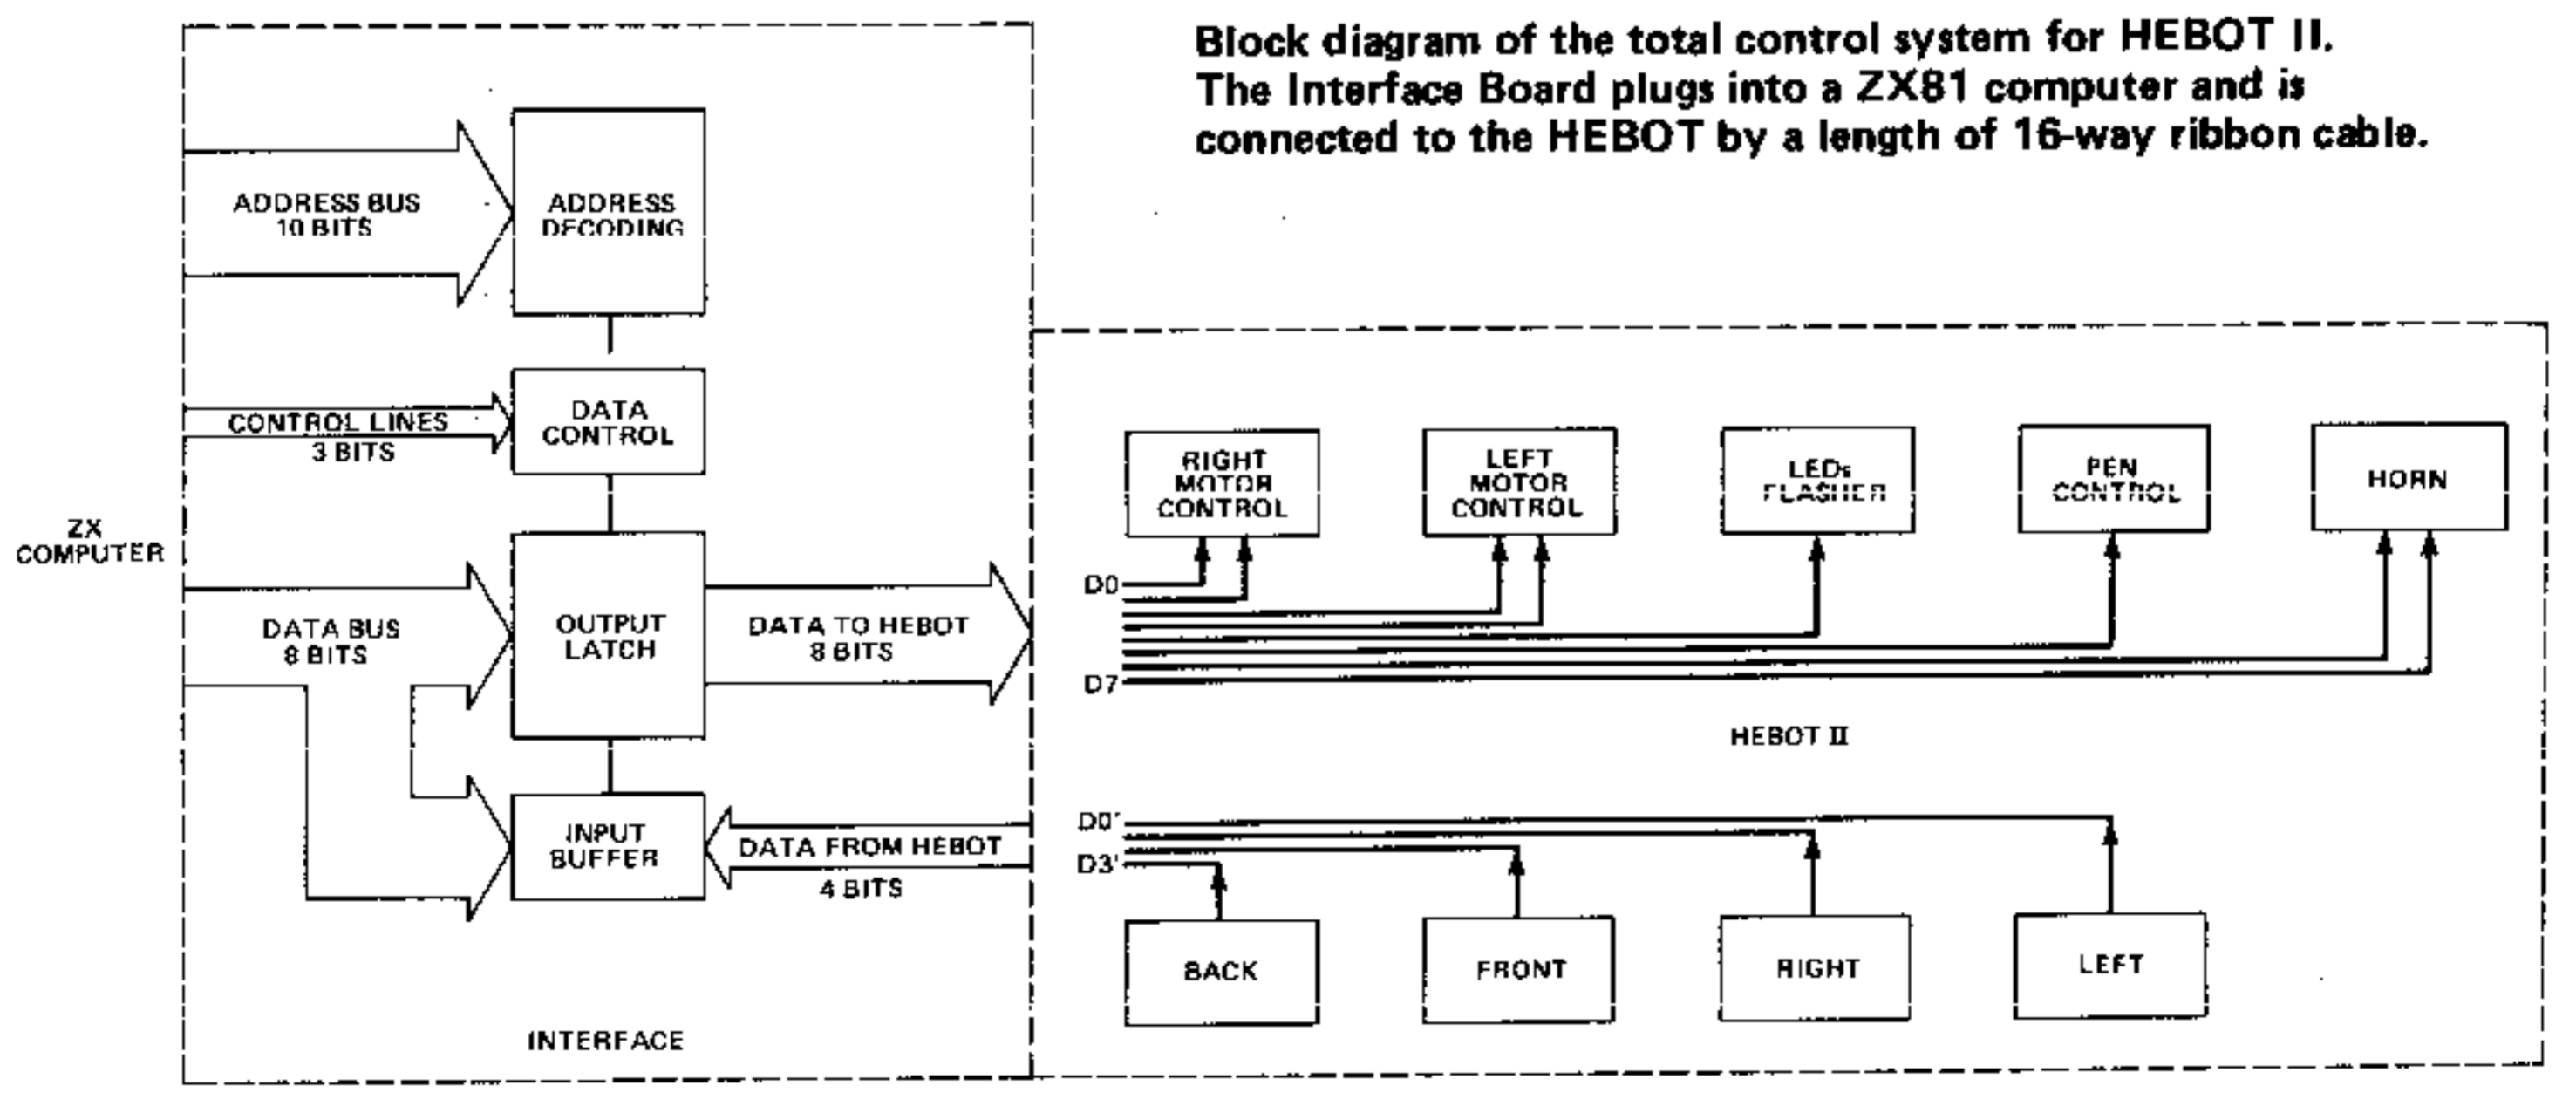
Block diagram of the total control system for HEBOT II. The Interface Board plugs into a ZX81 computer and is connected to the HEBOT by a length of 16-way ribbon cable.

ADDRESS BUS
10 BITS

ADDRESS
DECODING

CONTROL LINES
3 BITS

DATA
CONTROL

ZX
COMPUTER

DATA BUS
8 BITS

OUTPUT
LATCH

DATA TO HEBOT
8 BITS

INPUT
BUFFER

DATA FROM HEBOT
4 BITS

INTERFACE

RIGHT
MOTOR
CONTROL

LEFT
MOTOR
CONTROL

LEDs
FLASHER

PEN
CONTROL

HORN

D0

D7

HEBOT II

D0'

D3'

BACK

FRONT

RIGHT

LEFT